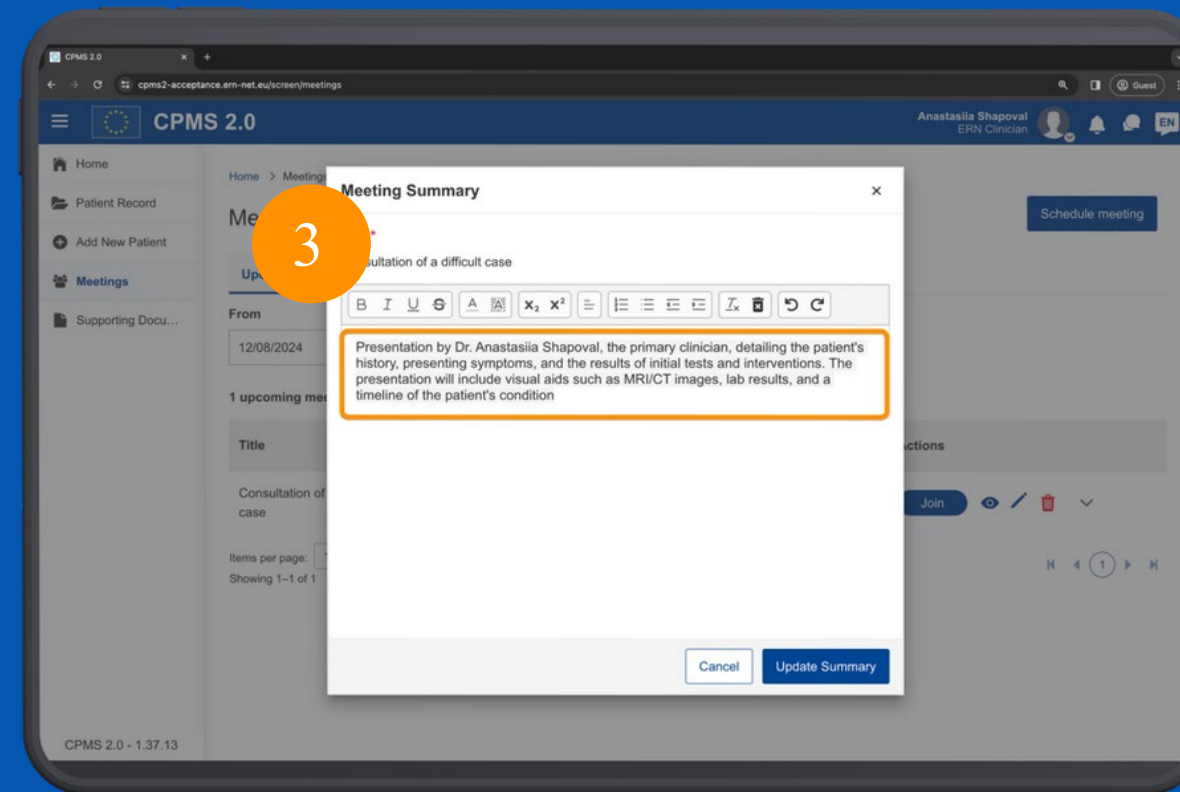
CPMS 2.0

cpms2-acceptance.ern-net.eu/screen/meetings

Guest

CPMS 2.0

Anastasiia Shapoval
ERN Clinician

EN

Home
Patient Record
Add New Patient
Meetings
Supporting Docu...

Home > Meetings

Me

Up

From

12/08/2024

1 upcoming me

Title

Consultation of
case

Items per page:
Showing 1–1 of 1

Schedule meeting

ctions

Join

1

CPMS 2.0 - 1.37.13

Meeting Summary

3

*

sultation of a difficult case

B I U S A $x_2$ $x^2$ $I_x$

Presentation by Dr. Anastasiia Shapoval, the primary clinician, detailing the patient's history, presenting symptoms, and the results of initial tests and interventions. The presentation will include visual aids such as MRI/CT images, lab results, and a timeline of the patient's condition

Cancel
Update Summary